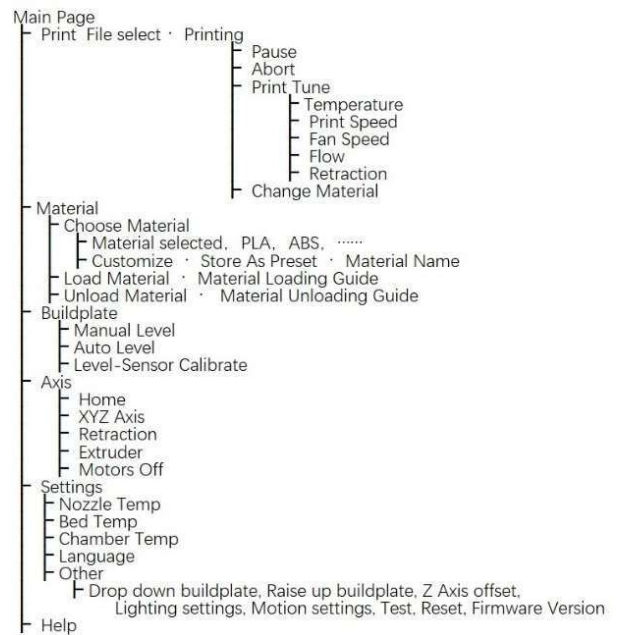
Main Page
Print File select · Printing
Pause
Abort
Print Tune
Temperature
Print Speed
Fan Speed
Flow
Retraction
Change Material
Material
Choose Material
Material selected, PLA, ABS, ······
Customize · Store As Preset · Material Name
Load Material · Material Loading Guide
Unload Material · Material Unloading Guide
Buildplate
Manual Level
Auto Level
Level-Sensor Calibrate
Axis
Home
XYZ Axis
Retraction
Extruder
Motors Off
Settings
Nozzle Temp
Bed Temp
Chamber Temp
Language
Other
Drop down buildplate, Raise up buildplate, Z Axis offset, Lighting settings, Motion settings, Test, Reset, Firmware Version
Help